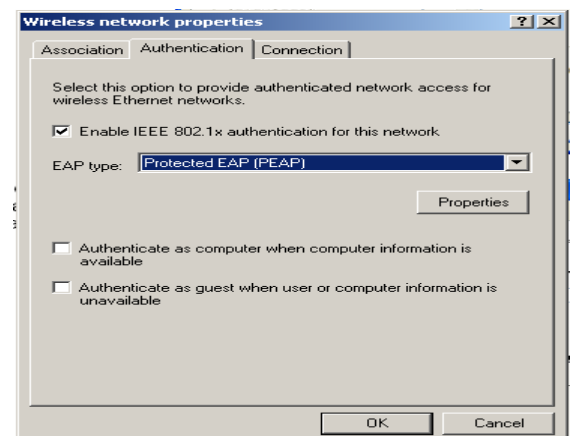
Wireless network properties ? X

Association Authentication Connection

Select this option to provide authenticated network access for wireless Ethernet networks.

☑ Enable IEEE 802.1x authentication for this network

EAP type: Protected EAP (PEAP)

Properties

☐ Authenticate as computer when computer information is available

☐ Authenticate as guest when user or computer information is unavailable

OK Cancel